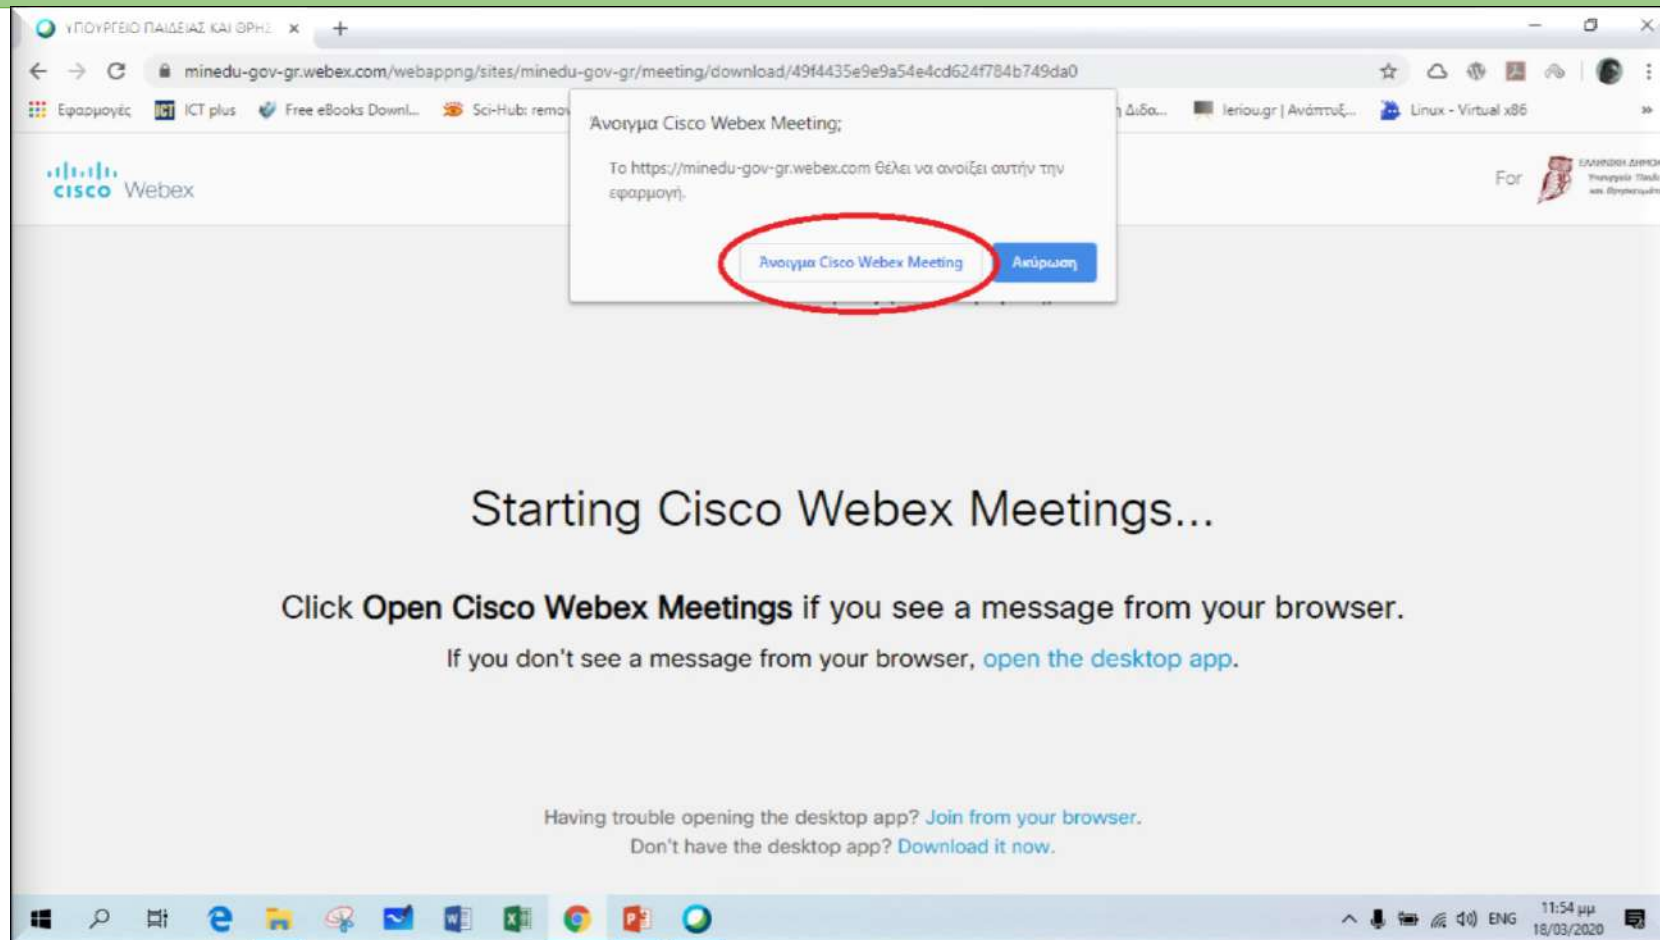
ΥΠΟΥΡΓΕΙΟ ΠΑΙΔΕΙΑΣ ΚΑΙ ΘΡΗΣ ×

minedu-gov-gr.webex.com/webappng/sites/minedu-gov-gr/meeting/download/49f4435e9e9a54e4cd624f784b749da0

Εφαρμογές ICT plus Free eBooks Downl... Sci-Hub: remo ...Διδα... leriou.gr | Ανάπτυξ... Linux - Virtual x86 »

Άνοιγμα Cisco Webex Meeting;

Το https://minedu-gov-gr.webex.com θέλει να ανοίξει αυτήν την εφαρμογή.

Άνοιγμα Cisco Webex Meeting Ακύρωση

cisco Webex

For

Starting Cisco Webex Meetings...

Click **Open Cisco Webex Meetings** if you see a message from your browser.

If you don't see a message from your browser, open the desktop app.

Having trouble opening the desktop app? Join from your browser.
Don't have the desktop app? Download it now.

ENG 11:54 μμ 18/03/2020